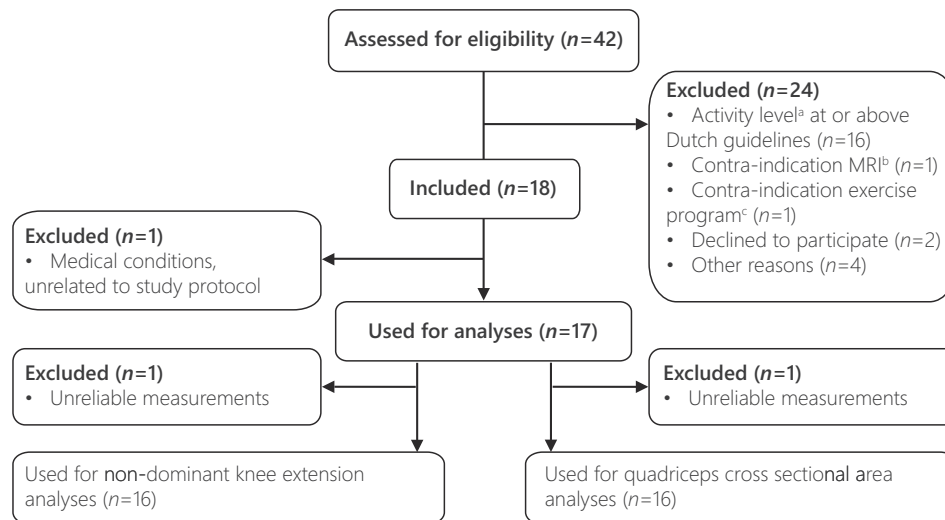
Assessed for eligibility ($n$=42)

Excluded ($n$=24)
• Activity level$^a$ at or above Dutch guidelines ($n$=16)
• Contra-indication MRI$^b$ ($n$=1)
• Contra-indication exercise program$^c$ ($n$=1)
• Declined to participate ($n$=2)
• Other reasons ($n$=4)

Included ($n$=18)

Excluded ($n$=1)
• Medical conditions, unrelated to study protocol

Used for analyses ($n$=17)

Excluded ($n$=1)
• Unreliable measurements

Excluded ($n$=1)
• Unreliable measurements

Used for non-dominant knee extension analyses ($n$=16)

Used for quadriceps cross sectional area analyses ($n$=16)